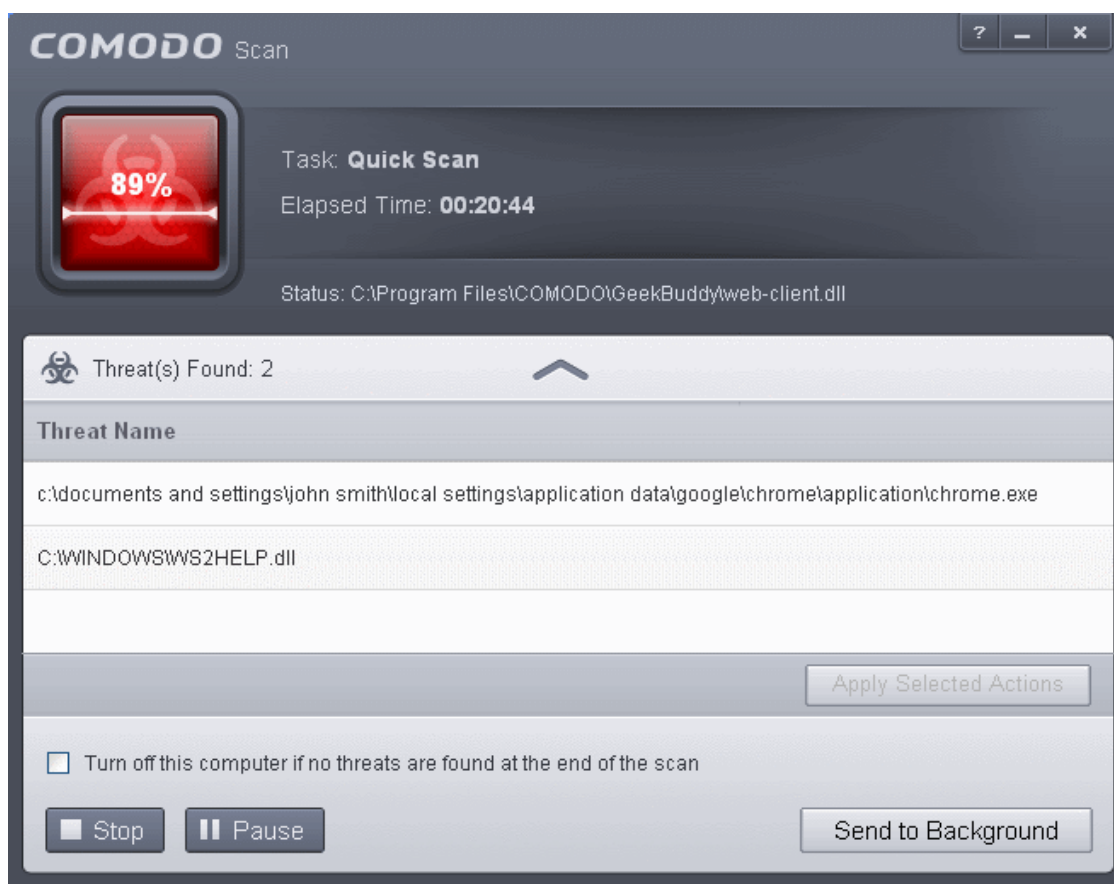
COMODO Scan

? _ ×

89%

Task: Quick Scan

Elapsed Time: 00:20:44

Status: C:\Program Files\COMODO\GeekBuddy\web-client.dll

Threat(s) Found: 2

Threat Name

c:\documents and settings\john smith\local settings\application data\google\chrome\application\chrome.exe

C:\WINDOWS\WS2HELP.dll

Apply Selected Actions

Turn off this computer if no threats are found at the end of the scan

Stop

Pause

Send to Background